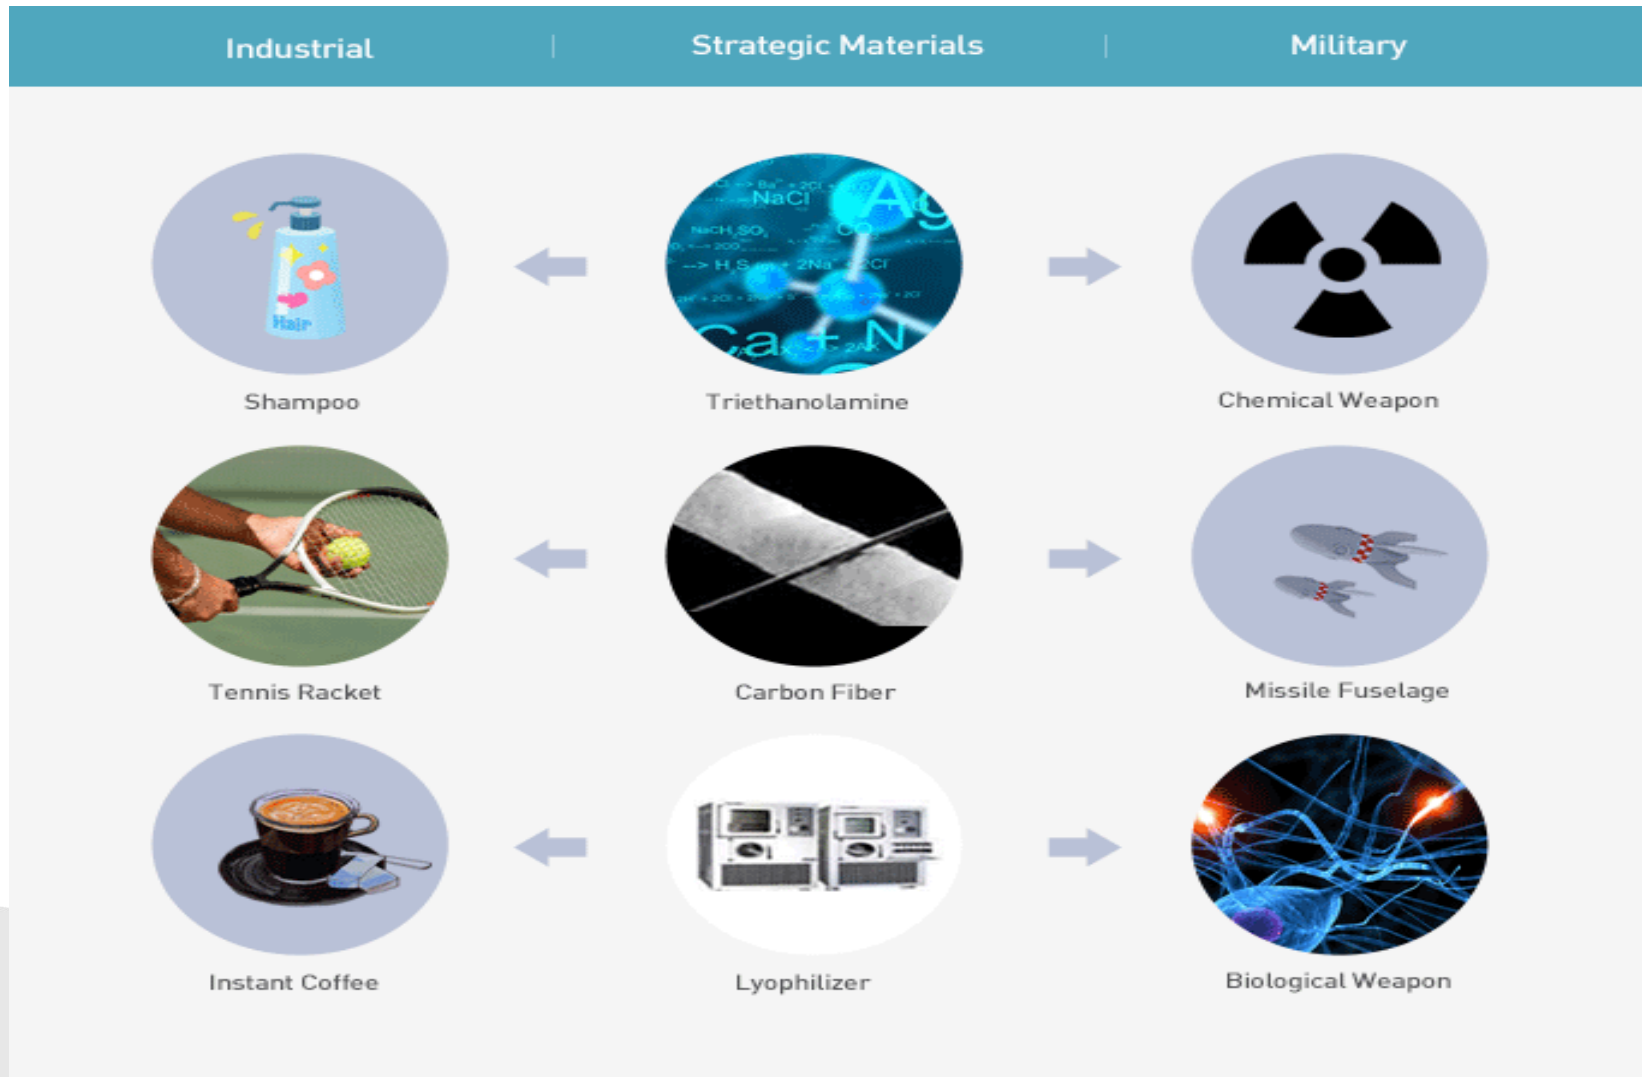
| Industrial | Strategic Materials | Military |
|---|---|---|
| Shampoo | Triethanolamine | Chemical Weapon |
| Tennis Racket | Carbon Fiber | Missile Fuselage |
| Instant Coffee | Lyophilizer | Biological Weapon |